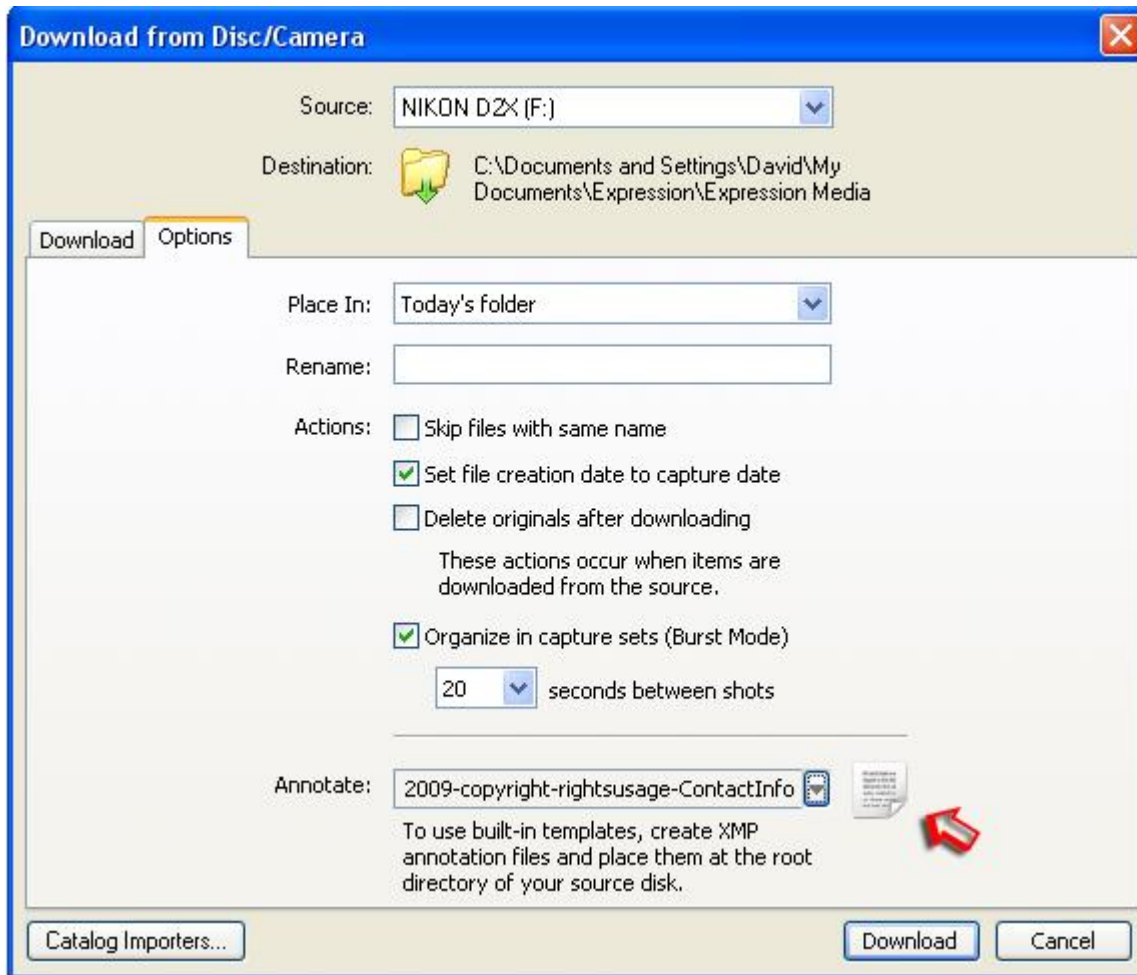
Download from Disc/Camera

Source: NIKON D2X (F:)

Destination: C:\Documents and Settings\David\My Documents\Expression\Expression Media

Download Options

Place In: Today's folder

Rename:

Actions: Skip files with same name

Set file creation date to capture date

Delete originals after downloading

These actions occur when items are downloaded from the source.

Organize in capture sets (Burst Mode)

20 seconds between shots

Annotate: 2009-copyright-rightsusage-ContactInfo

To use built-in templates, create XMP annotation files and place them at the root directory of your source disk.

Catalog Importers...

Download

Cancel